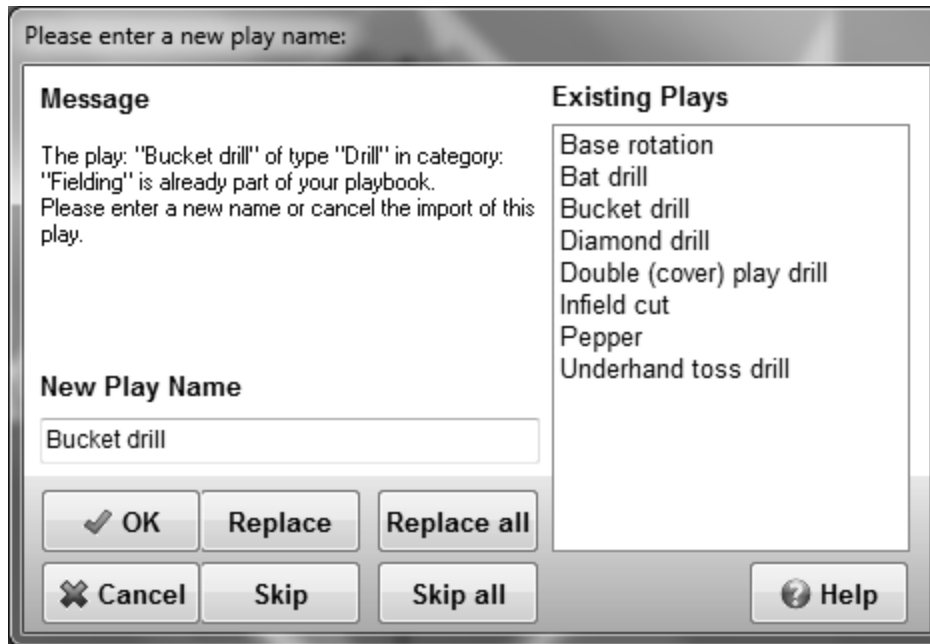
Please enter a new play name:

Message

The play: "Bucket drill" of type "Drill" in category: "Fielding" is already part of your playbook.
Please enter a new name or cancel the import of this play.

New Play Name

Bucket drill

Existing Plays

Base rotation
Bat drill
Bucket drill
Diamond drill
Double (cover) play drill
Infield cut
Pepper
Underhand toss drill

OK
Replace
Replace all
Cancel
Skip
Skip all
Help